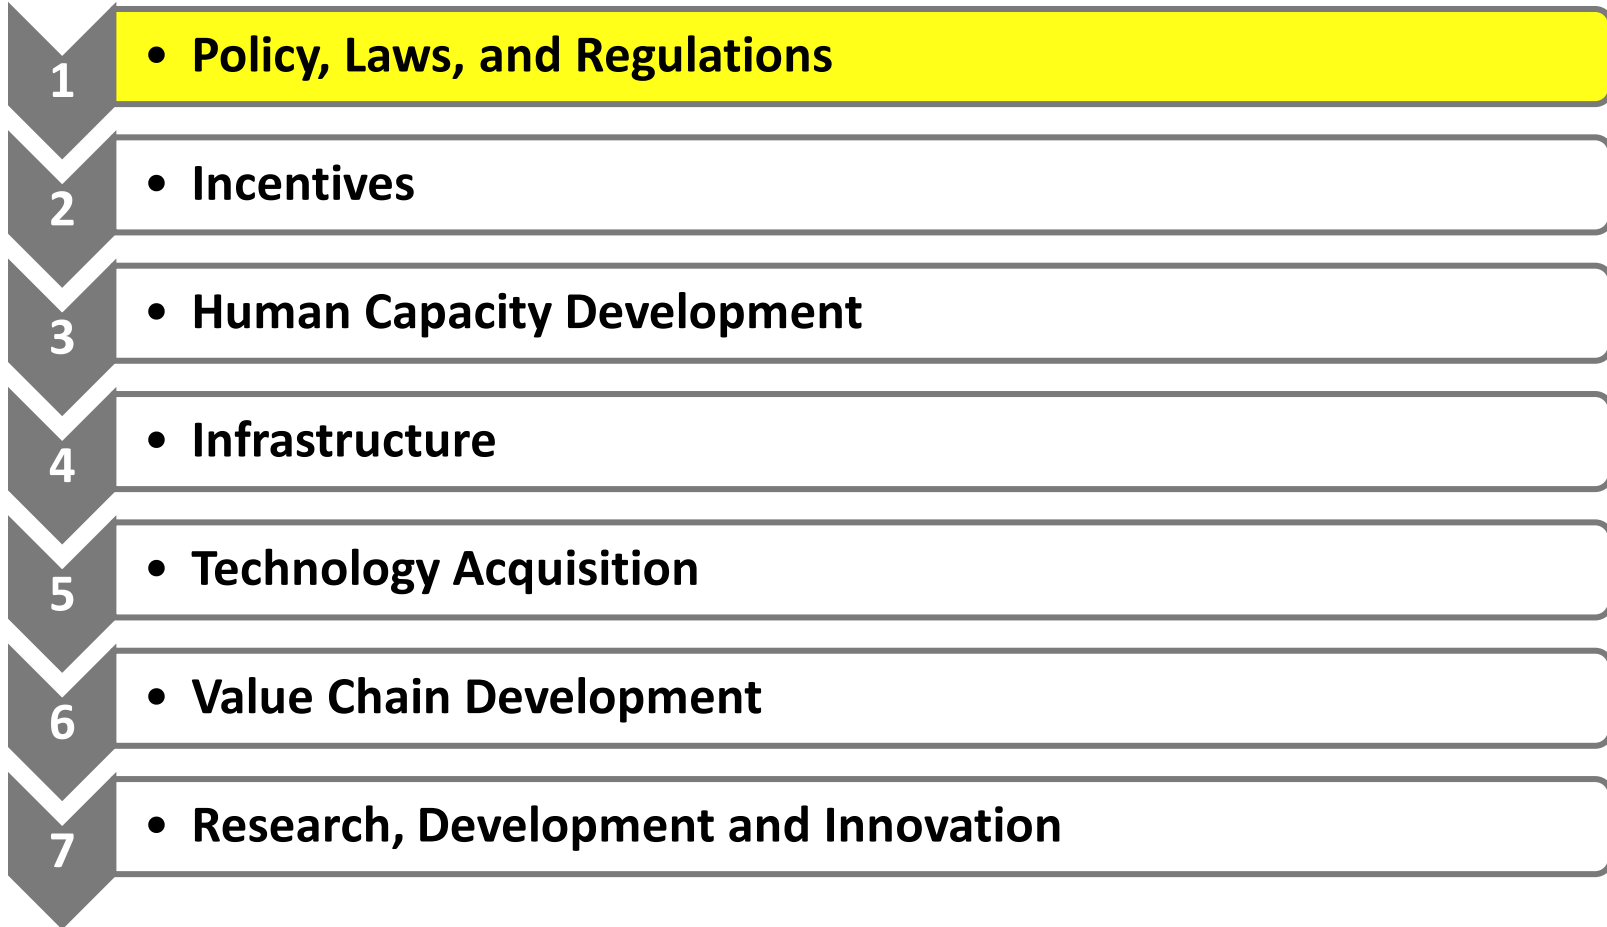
1

- Policy, Laws, and Regulations

2

- Incentives

3

- Human Capacity Development

4

- Infrastructure

5

- Technology Acquisition

6

- Value Chain Development

7

- Research, Development and Innovation